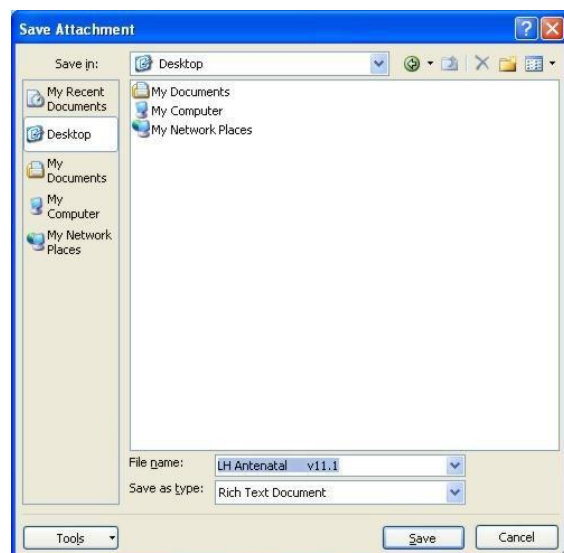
Save Attachment

Save in: Desktop

My Recent Documents
Desktop
My Documents
My Computer
My Network Places

My Documents
My Computer
My Network Places

File name: LH Antenatal v11.1
Save as type: Rich Text Document

Tools
Save
Cancel